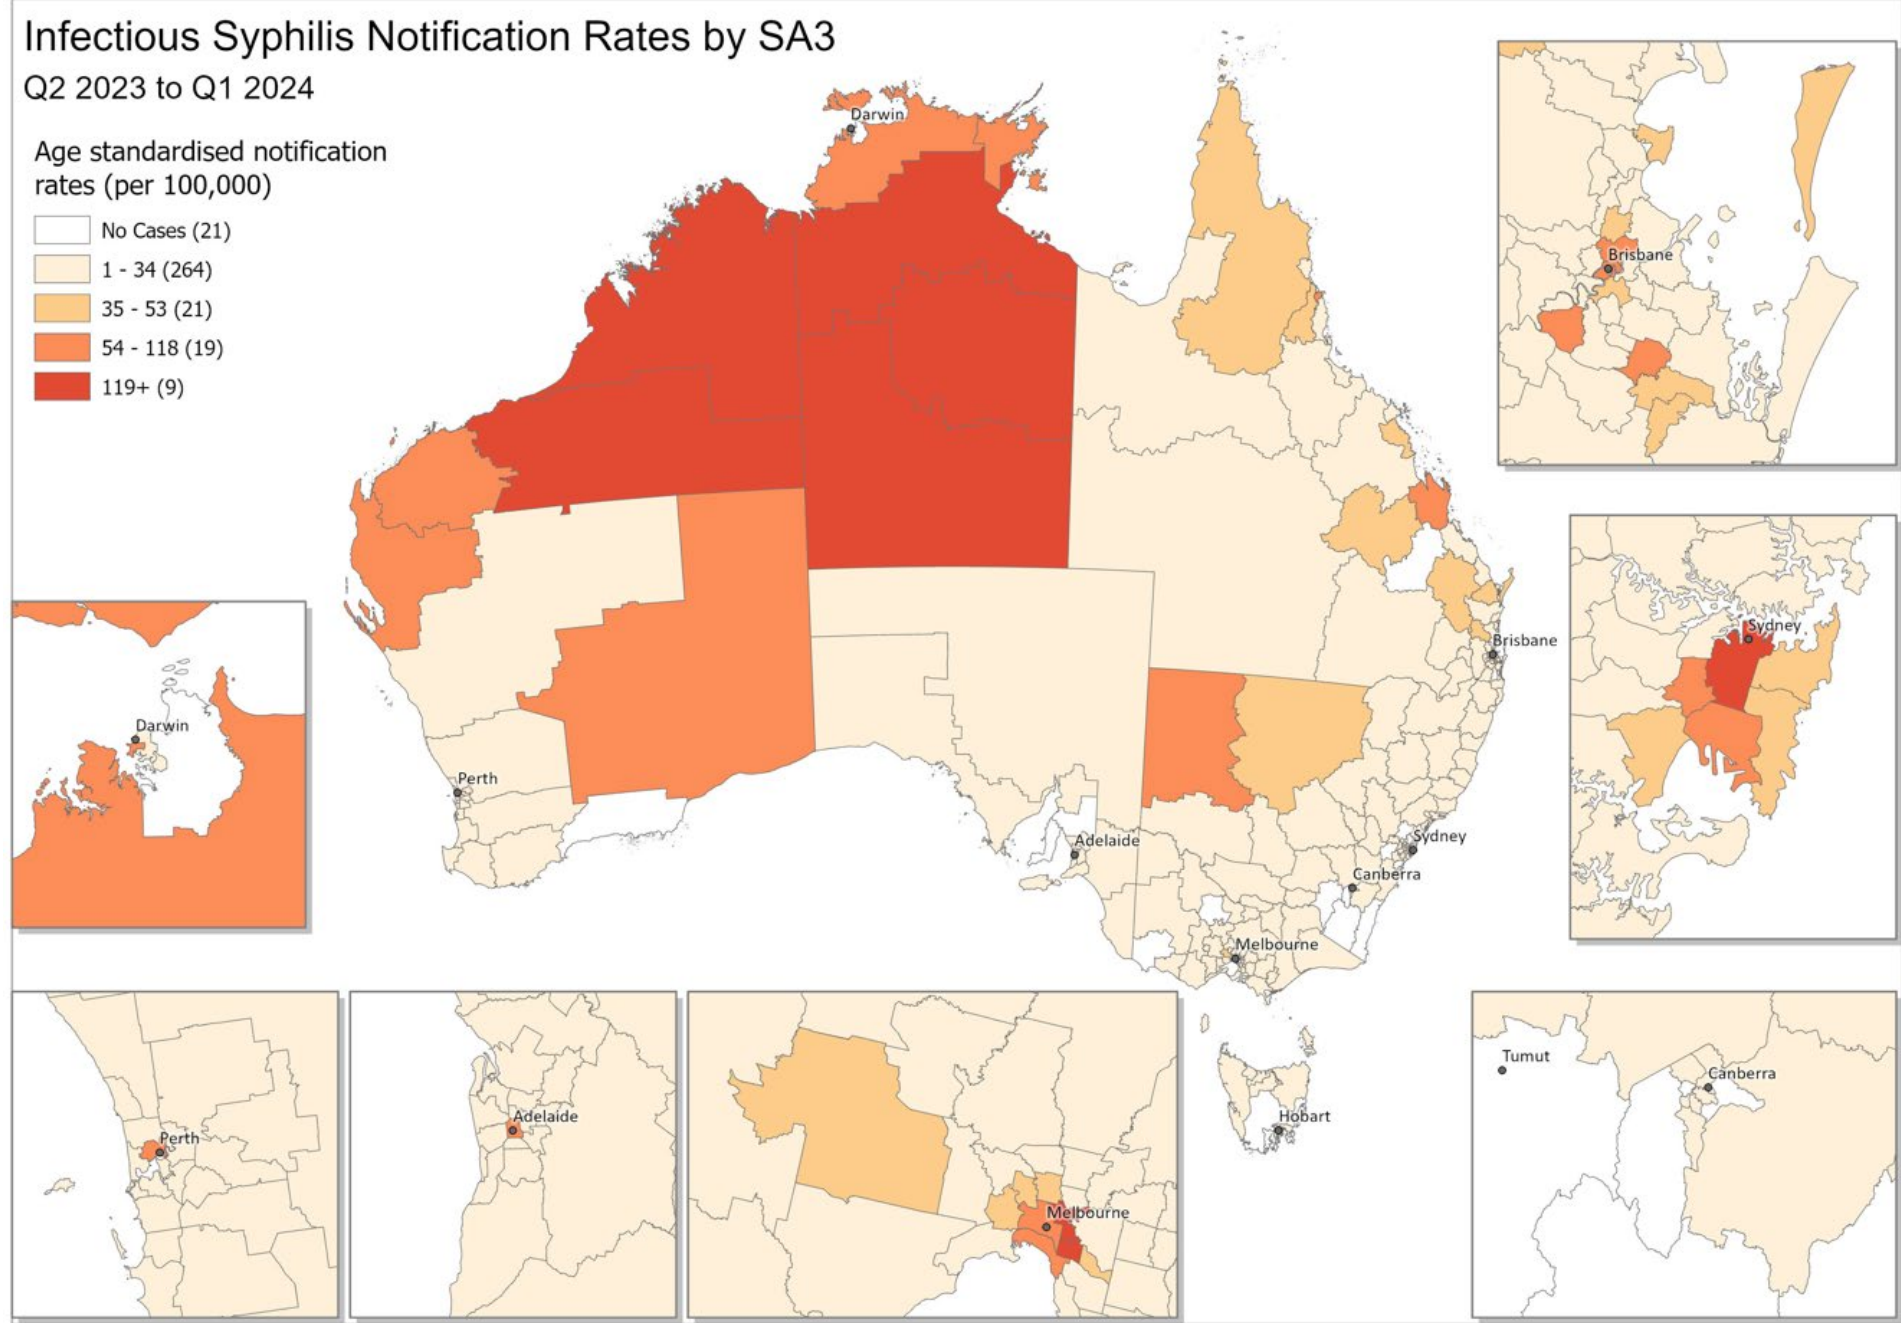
Infectious Syphilis Notification Rates by SA3
Q2 2023 to Q1 2024

Age standardised notification rates (per 100,000)
No Cases (21)
1 - 34 (264)
35 - 53 (21)
54 - 118 (19)
119+ (9)

Darwin
Brisbane
Perth
Adelaide
Sydney
Canberra
Melbourne
Hobart

Brisbane

Sydney

Darwin

Perth

Adelaide

Melbourne

Tumut
Canberra